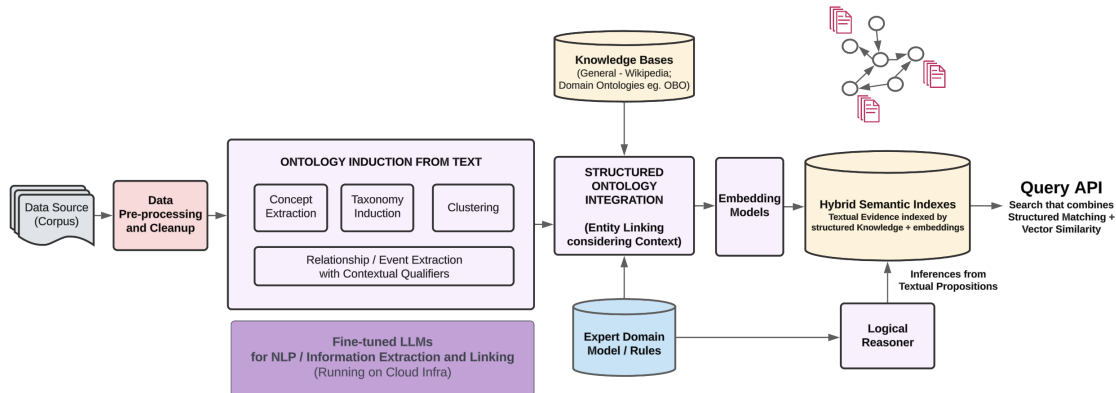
Knowledge Bases
(General - Wikipedia;
Domain Ontologies eg. OBO)

Data Source
(Corpus)

Data
Pre-processing
and Cleanup

ONTOLOGY INDUCTION FROM TEXT

Concept Extraction

Taxonomy Induction

Clustering

Relationship / Event Extraction with Contextual Qualifiers

STRUCTURED ONTOLOGY INTEGRATION

(Entity Linking considering Context)

Embedding Models

Hybrid Semantic Indexes
Textual Evidence indexed by structured Knowledge + embeddings

Query API
Search that combines Structured Matching + Vector Similarity

Inferences from Textual Propositions

Fine-tuned LLMs
for NLP / Information Extraction and Linking
(Running on Cloud Infra)

Expert Domain Model / Rules

Logical Reasoner